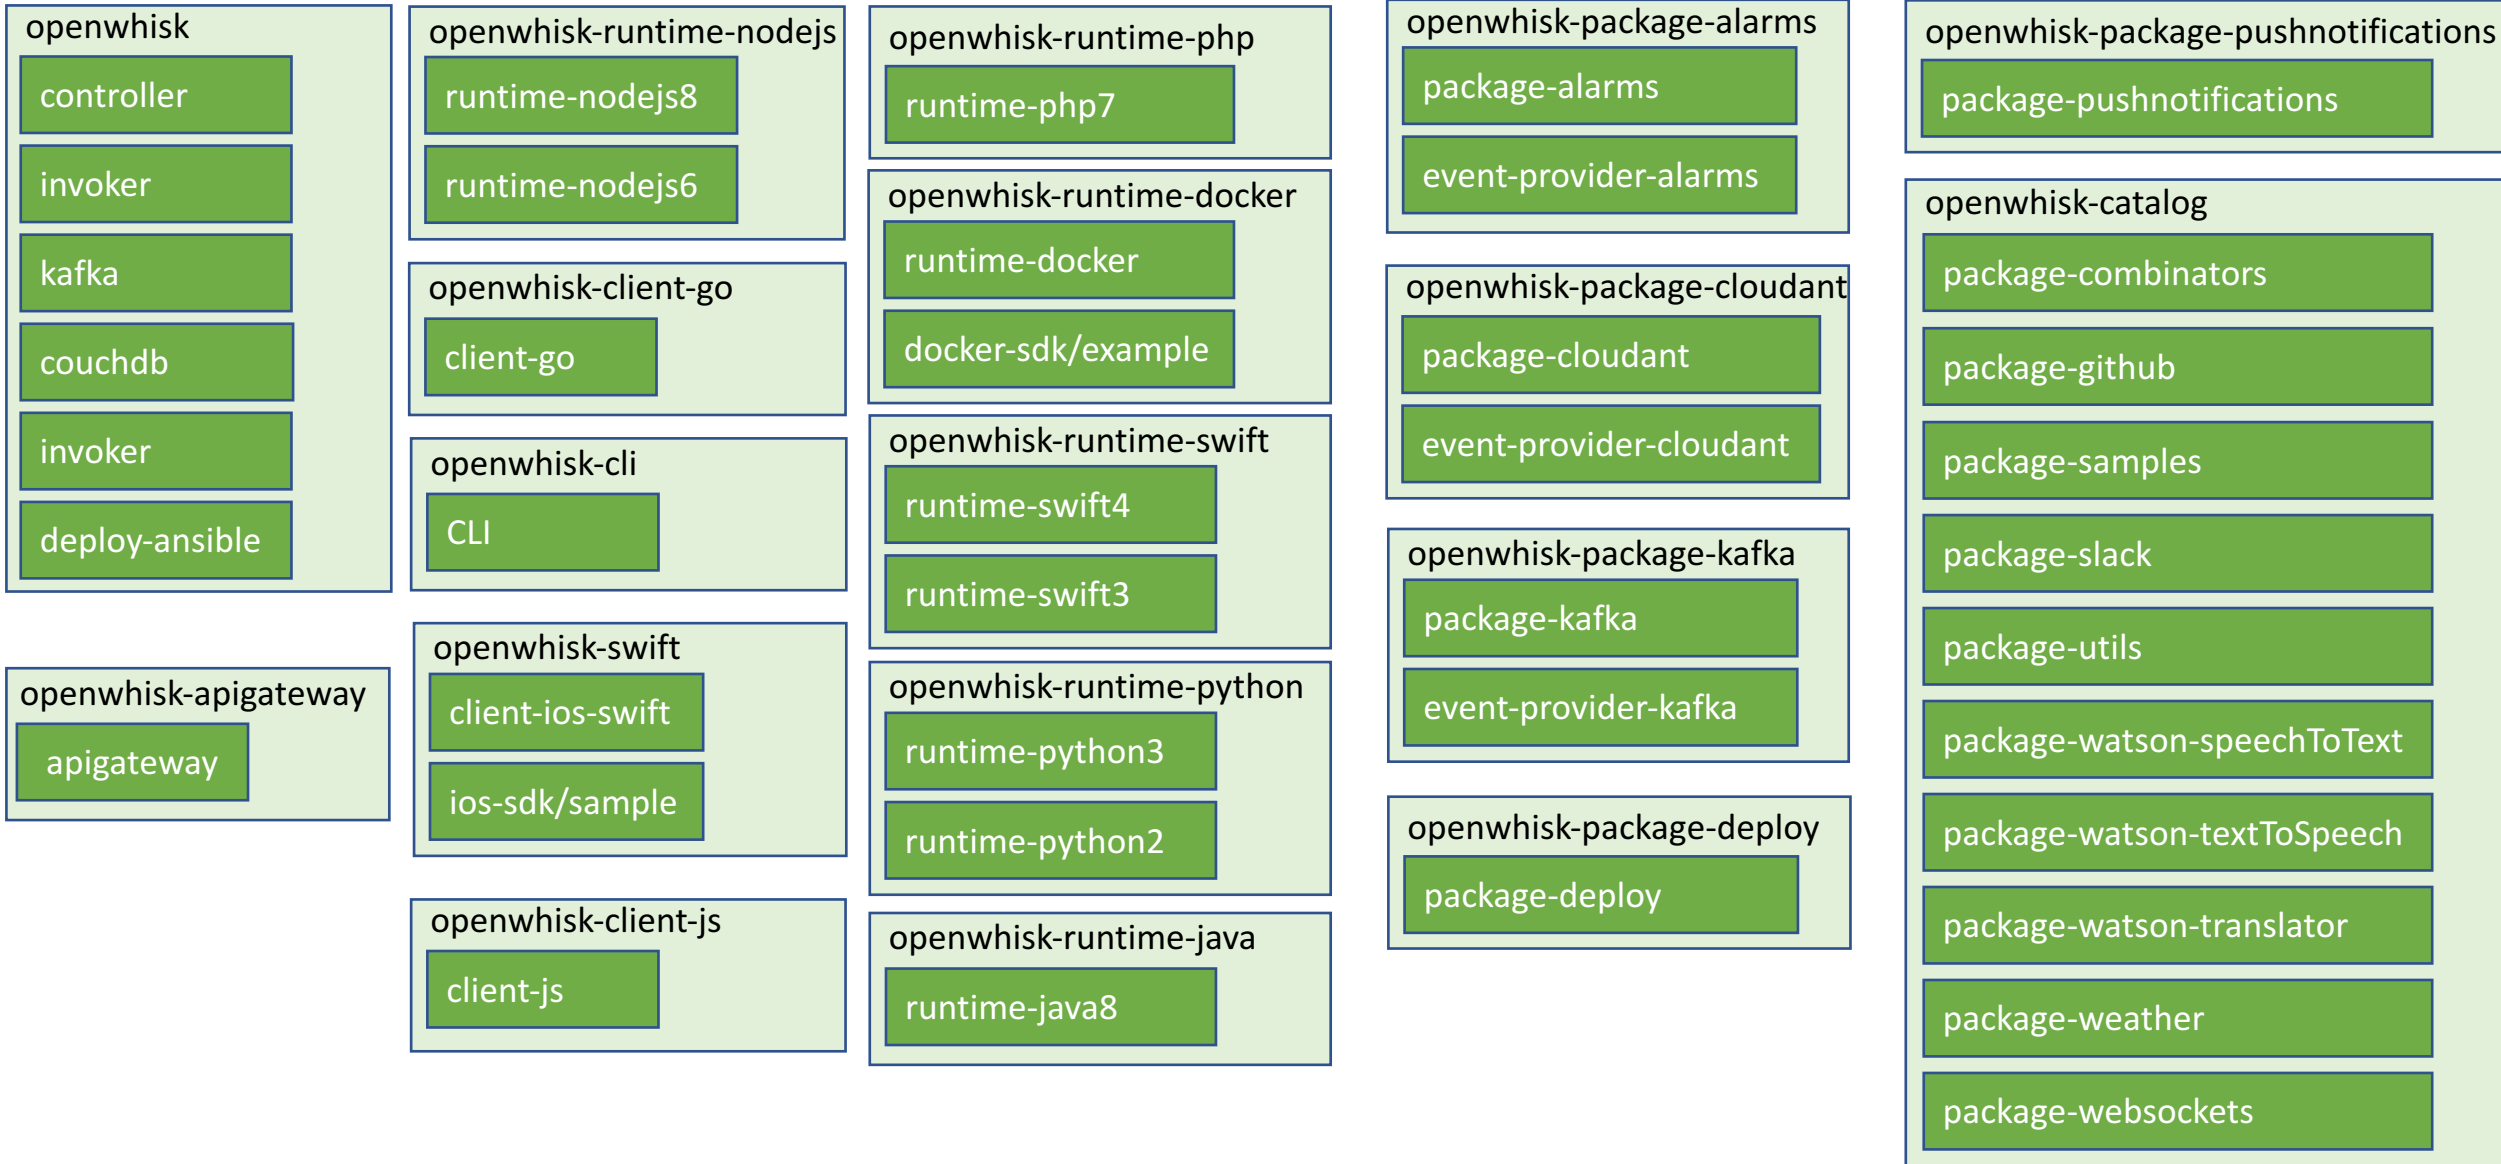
openwhisk
controller
invoker
kafka
couchdb
invoker
deploy-ansible

openwhisk-apigateway
apigateway

openwhisk-runtime-nodejs
runtime-nodejs8
runtime-nodejs6

openwhisk-client-go
client-go

openwhisk-cli
CLI

openwhisk-swift
client-ios-swift
ios-sdk/sample

openwhisk-client-js
client-js

openwhisk-runtime-php
runtime-php7

openwhisk-runtime-docker
runtime-docker
docker-sdk/example

openwhisk-runtime-swift
runtime-swift4
runtime-swift3

openwhisk-runtime-python
runtime-python3
runtime-python2

openwhisk-runtime-java
runtime-java8

openwhisk-package-alarms
package-alarms
event-provider-alarms

openwhisk-package-cloudant
package-cloudant
event-provider-cloudant

openwhisk-package-kafka
package-kafka
event-provider-kafka

openwhisk-package-deploy
package-deploy

openwhisk-package-pushnotifications
package-pushnotifications

openwhisk-catalog
package-combinators
package-github
package-samples
package-slack
package-utils
package-watson-speechToText
package-watson-textToSpeech
package-watson-translator
package-weather
package-websockets